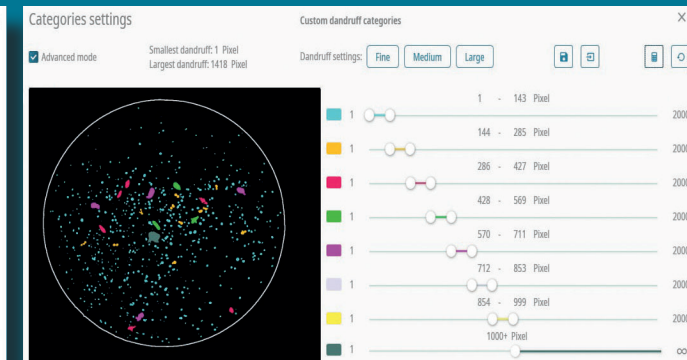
Categories settings

Custom dandruff categories

×

Advanced mode

Smallest dandruff: 1 Pixel
Largest dandruff: 1418 Pixel

Dandruff settings: Fine Medium Large

1 - 143 Pixel
1 2000

144 - 285 Pixel
1 2000

286 - 427 Pixel
1 2000

428 - 569 Pixel
1 2000

570 - 711 Pixel
1 2000

712 - 853 Pixel
1 2000

854 - 999 Pixel
1 2000

1000+ Pixel
1 ∞